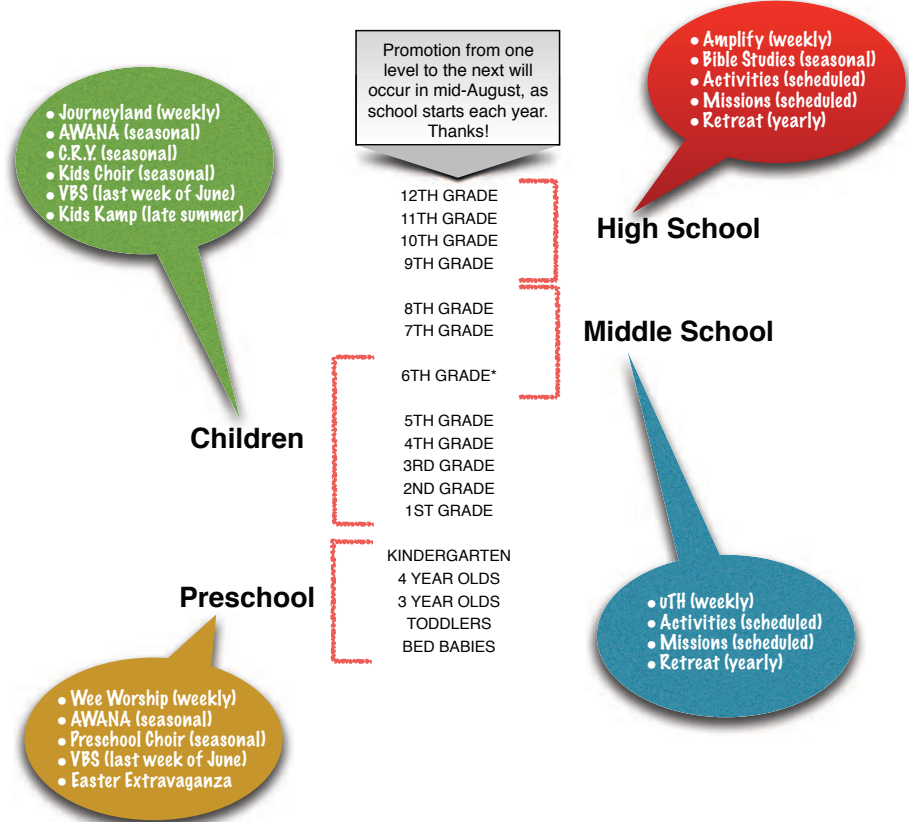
Promotion from one level to the next will occur in mid-August, as school starts each year. Thanks!

• Journeyland (weekly)
• AWANA (seasonal)
• C.R.Y. (seasonal)
• Kids Choir (seasonal)
• VBS (last week of June)
• Kids Kamp (late summer)

• Amplify (weekly)
• Bible Studies (seasonal)
• Activities (scheduled)
• Missions (scheduled)
• Retreat (yearly)

12TH GRADE
11TH GRADE
10TH GRADE
9TH GRADE

High School

8TH GRADE
7TH GRADE

Middle School

6TH GRADE*

Children

5TH GRADE
4TH GRADE
3RD GRADE
2ND GRADE
1ST GRADE

KINDERGARTEN
4 YEAR OLDS
3 YEAR OLDS
TODDLERS
BED BABIES

Preschool

• uTH (weekly)
• Activities (scheduled)
• Missions (scheduled)
• Retreat (yearly)

• Wee Worship (weekly)
• AWANA (seasonal)
• Preschool Choir (seasonal)
• VBS (last week of June)
• Easter Extravaganza